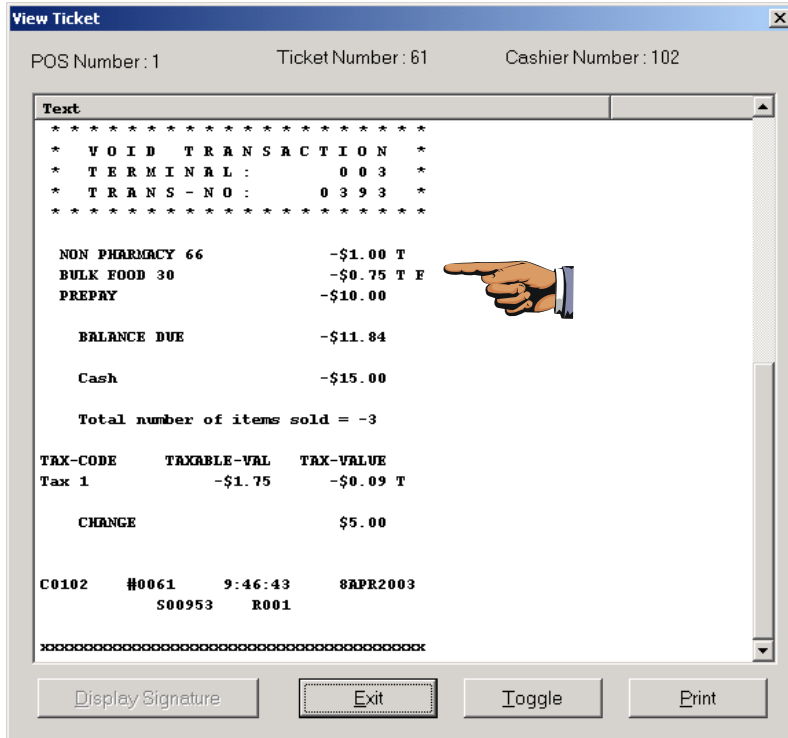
View Ticket

POS Number : 1

Ticket Number : 61

Cashier Number : 102

Text

* * * * * * * * * * * * * * * * * * * * *
* V O I D T R A N S A C T I O N *
* T E R M I N A L : 0 0 3 *
* T R A N S - N O : 0 3 9 3 *
* * * * * * * * * * * * * * * * * * * * *

NON PHARMACY 66 -$1.00 T
BULK FOOD 30 -$0.75 T F
PREPAY -$10.00

BALANCE DUE -$11.84

Cash -$15.00

Total number of items sold = -3

| TAX-CODE | TAXABLE-VAL | TAX-VALUE |
|---|---|---|
| Tax 1 | -$1.75 | -$0.09 T |

CHANGE $5.00

C0102 #0061 9:46:43 8APR2003
S00953 R001

xxxxxxxxxxxxxxxxxxxxxxxxxxxxxxxxxxxxxxxxxxxx

Display Signature

Exit

Toggle

Print